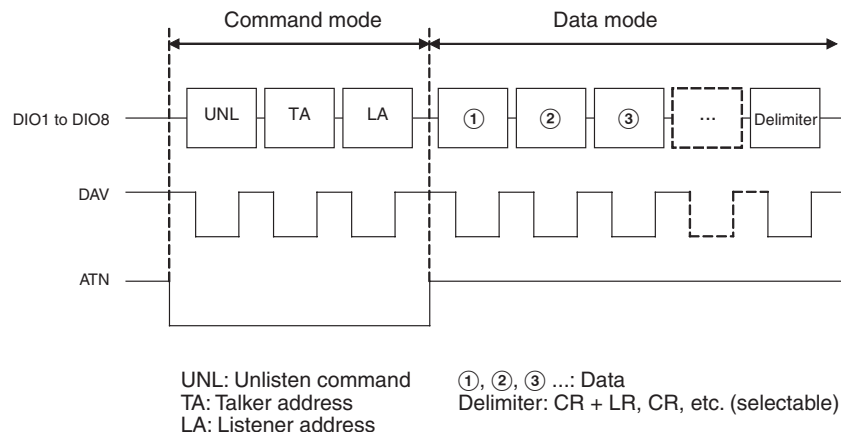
Command mode

Data mode

DIO1 to DIO8

UNL

TA

LA

①

②

③

...

Delimiter

DAV

ATN

UNL: Unlisten command
TA: Talker address
LA: Listener address

①, ②, ③ ...: Data
Delimiter: CR + LR, CR, etc. (selectable)